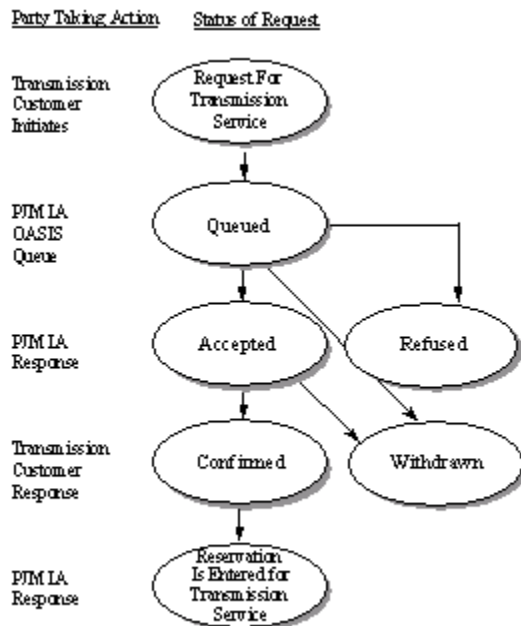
Party Taking Action

Status of Request

Transmission Customer Initiates

Request For Transmission Service

PJM IA OASIS Queue

Queued

PJM IA Response

Accepted

Refused

Transmission Customer Response

Confirmed

Withdrawn

PJM IA Response

Reservation Is Entered for Transmission Service